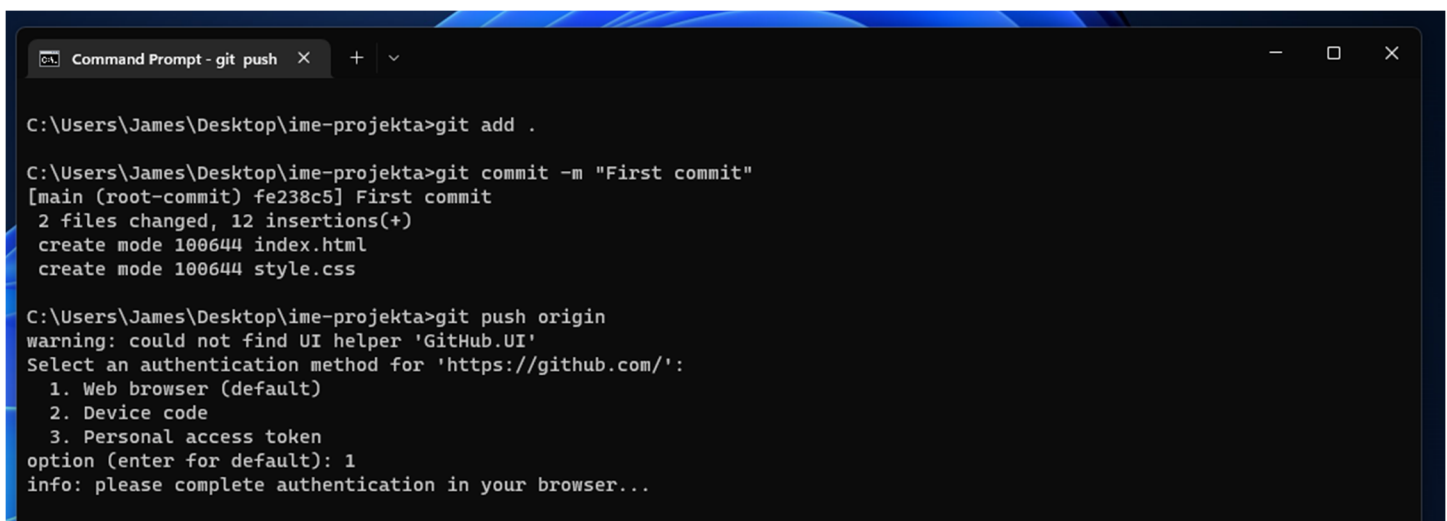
Command Prompt - git push

C:\Users\James\Desktop\ime-projekta>git add .

C:\Users\James\Desktop\ime-projekta>git commit -m "First commit"
[main (root-commit) fe238c5] First commit
 2 files changed, 12 insertions(+)
 create mode 100644 index.html
 create mode 100644 style.css

C:\Users\James\Desktop\ime-projekta>git push origin
warning: could not find UI helper 'GitHub.UI'
Select an authentication method for 'https://github.com/':
  1. Web browser (default)
  2. Device code
  3. Personal access token
option (enter for default): 1
info: please complete authentication in your browser...